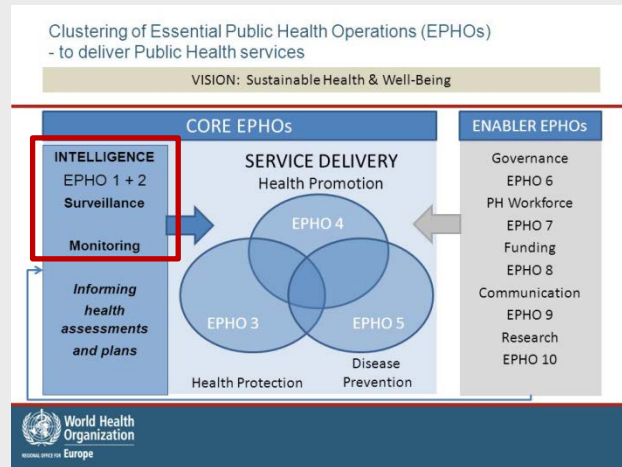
Clustering of Essential Public Health Operations (EPHOs) - to deliver Public Health services

VISION: Sustainable Health & Well-Being

CORE EPHOs

INTELLIGENCE
EPHO 1 + 2
Surveillance

Monitoring

Informing health assessments and plans

SERVICE DELIVERY
Health Promotion

EPHO 4

EPHO 3

EPHO 5

Health Protection

Disease Prevention

ENABLER EPHOs

Governance
EPHO 6
PH Workforce
EPHO 7
Funding
EPHO 8
Communication
EPHO 9
Research
EPHO 10

World Health Organization
REGIONAL OFFICE FOR Europe